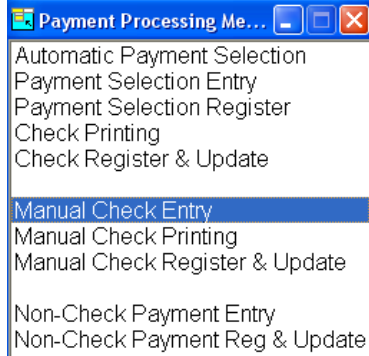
Payment Processing Me...

Automatic Payment Selection
Payment Selection Entry
Payment Selection Register
Check Printing
Check Register & Update

Manual Check Entry
Manual Check Printing
Manual Check Register & Update

Non-Check Payment Entry
Non-Check Payment Reg & Update